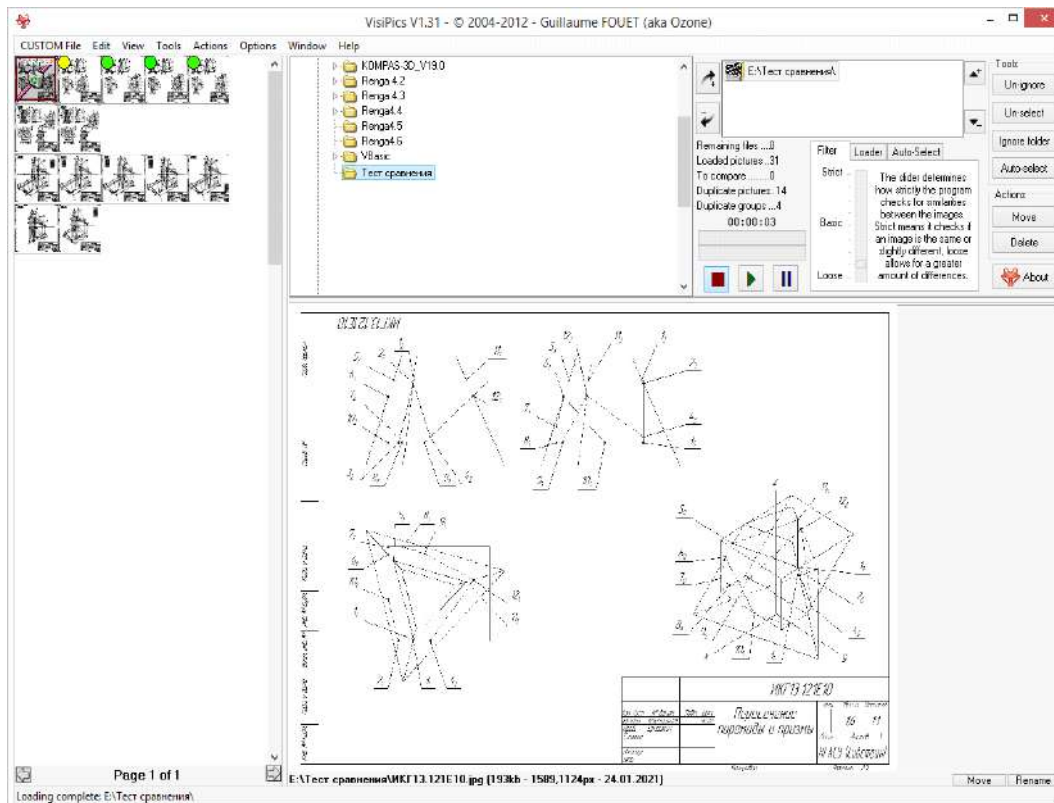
VisiPics V1.31 - © 2004-2012 - Guillaume FOUET (aka Ozone)

CUSTOM File Edit View Tools Actions Options Window Help

KOMPAS-3D_V19.0
Renga 4.2
Renga 4.3
Renga 4.4
Renga4.5
Renga4.6
VBasic
Тест сравнения

E:\Тест сравнения\

Remaining files ....0
Loaded pictures ..31
To compare ........0
Duplicate pictures..14
Duplicate groups ....4
00:00:03

Filter
Loader
Auto-Select

Strict
Basic
Loose

The slider determines how strictly the program checks for similarities between the images. Strict means it checks if an image is the same or slightly different, loose allows for a greater amount of differences.

Tools
Un-ignore
Un-select
Ignore folder
Auto-select
Actions
Move
Delete
About

ИКГ13.121Е10

Пересечение пирамиды и призмы

16 11

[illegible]

Page 1 of 1

E:\Тест сравнения\ИКГ13.121Е10.jpg [193kb - 1589,1124px - 24.01.2021]

Move
Rename

Loading complete: E:\Тест сравнения\